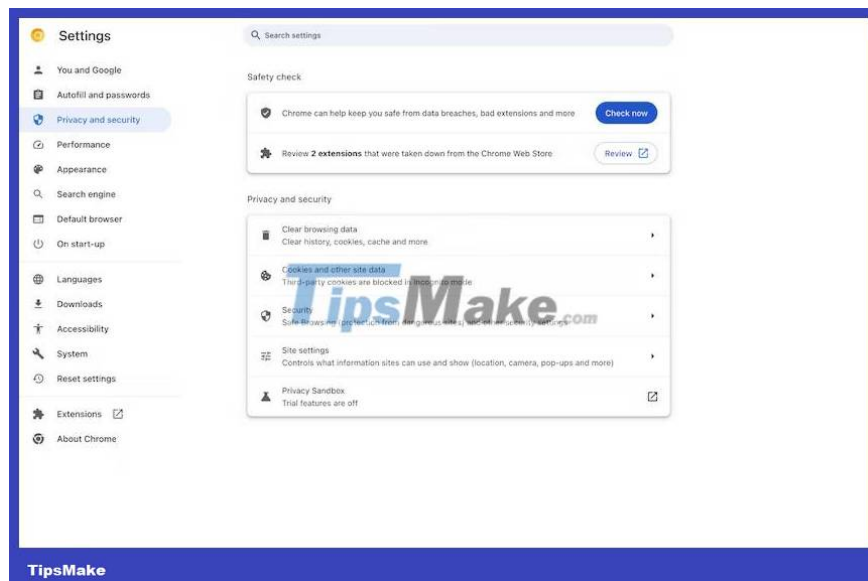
Settings

Search settings

You and Google
Autofill and passwords
Privacy and security
Performance
Appearance
Search engine
Default browser
On start-up
Languages
Downloads
Accessibility
System
Reset settings
Extensions
About Chrome

Safety check

Chrome can help keep you safe from data breaches, bad extensions and more
Check now

Review **2 extensions** that were taken down from the Chrome Web Store
Review

Privacy and security

Clear browsing data
Clear history, cookies, cache and more

Cookies and other site data
Third-party cookies are blocked in Incognito mode

Security
Safe Browsing (protection from dangerous sites) and other security settings

Site settings
Controls what information sites can use and show (location, camera, pop-ups and more)

Privacy Sandbox
Trial features are off

TipsMake.com

TipsMake